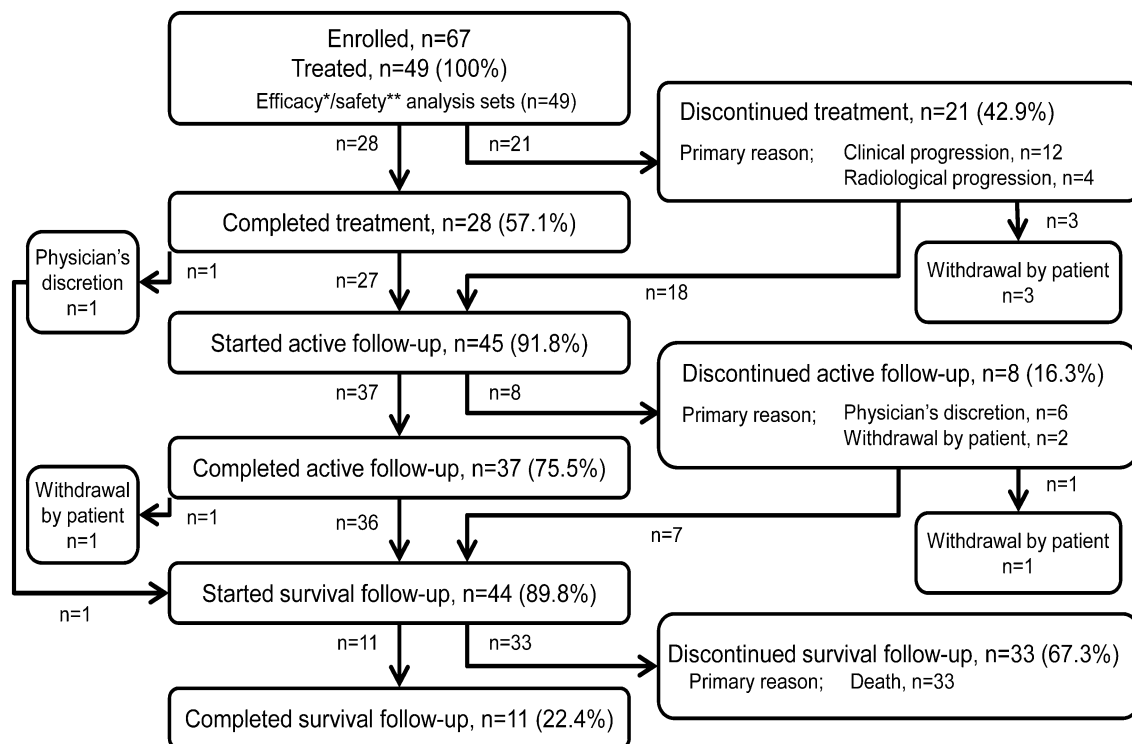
Enrolled, n=67
Treated, n=49 (100%)
Efficacy*/safety** analysis sets (n=49)

n=28

n=21

Discontinued treatment, n=21 (42.9%)
Primary reason; Clinical progression, n=12
Radiological progression, n=4

n=3

Withdrawal by patient
n=3

Completed treatment, n=28 (57.1%)

Physician's discretion
n=1

n=1

n=27

n=18

Started active follow-up, n=45 (91.8%)

n=37

n=8

Discontinued active follow-up, n=8 (16.3%)
Primary reason; Physician's discretion, n=6
Withdrawal by patient, n=2

n=1

Withdrawal by patient
n=1

Completed active follow-up, n=37 (75.5%)

Withdrawal by patient
n=1

n=1

n=36

n=7

Started survival follow-up, n=44 (89.8%)

n=1

n=11

n=33

Discontinued survival follow-up, n=33 (67.3%)
Primary reason; Death, n=33

Completed survival follow-up, n=11 (22.4%)